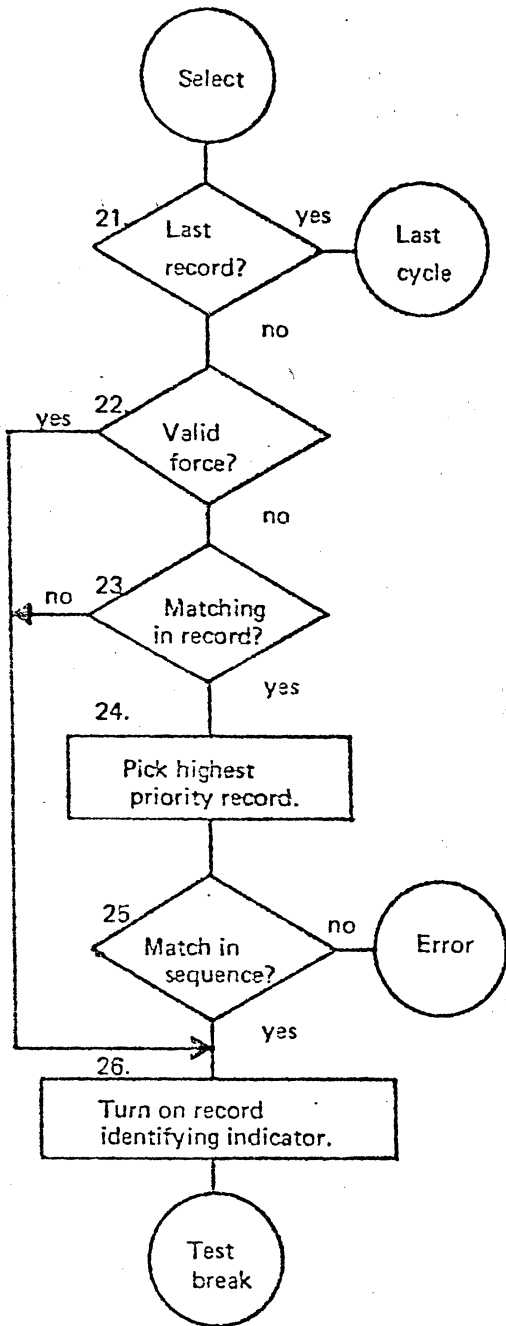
Select

21. Last record?

yes

Last cycle

no

22. Valid force?

yes

no

23. Matching in record?

no

yes

24.

Pick highest priority record.

25. Match in sequence?

no

Error

yes

26.

Turn on record identifying indicator.

Test break